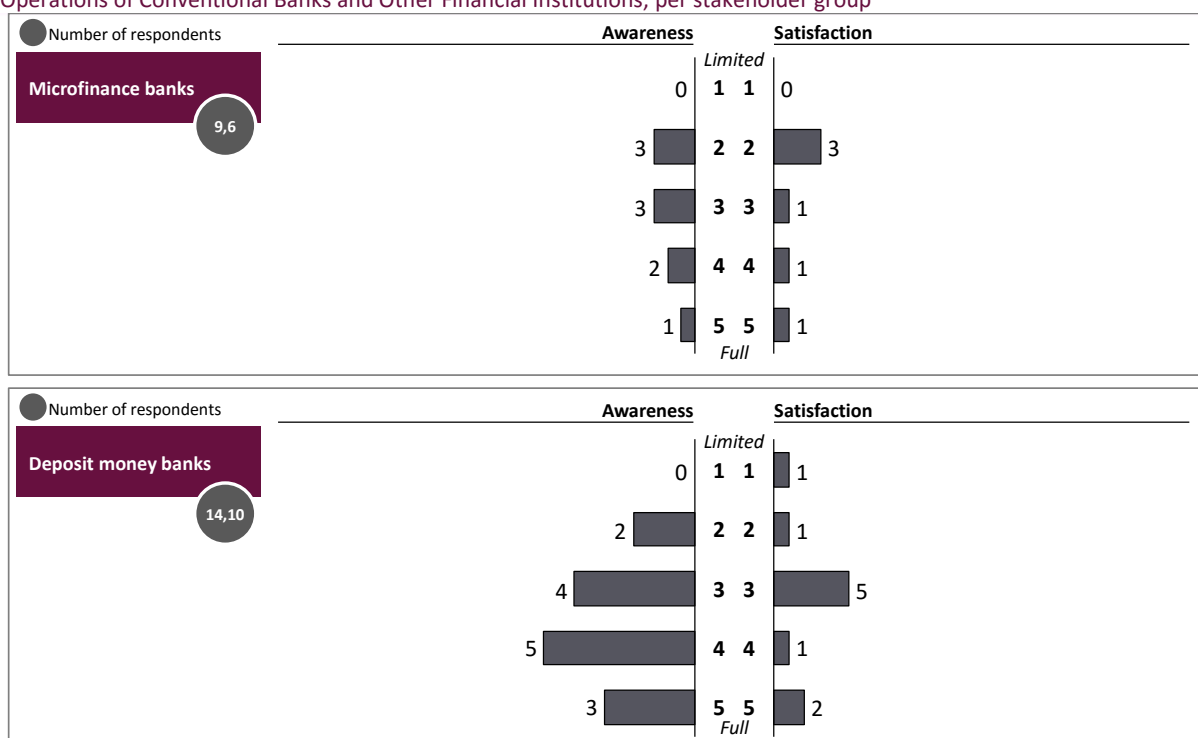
Operations of Conventional Banks and Other Financial Institutions, per stakeholder group

Number of respondents

Microfinance banks

9,6

Awareness

Satisfaction

Limited

| Awareness | | | Satisfaction |
|---|---|---|---|
| 0 | 1 | 1 | 0 |
| 3 | 2 | 2 | 3 |
| 3 | 3 | 3 | 1 |
| 2 | 4 | 4 | 1 |
| 1 | 5 | 5 | 1 |

Full

Number of respondents

Deposit money banks

14,10

Awareness

Satisfaction

Limited

| Awareness | | | Satisfaction |
|---|---|---|---|
| 0 | 1 | 1 | 1 |
| 2 | 2 | 2 | 1 |
| 4 | 3 | 3 | 5 |
| 5 | 4 | 4 | 1 |
| 3 | 5 | 5 | 2 |

Full